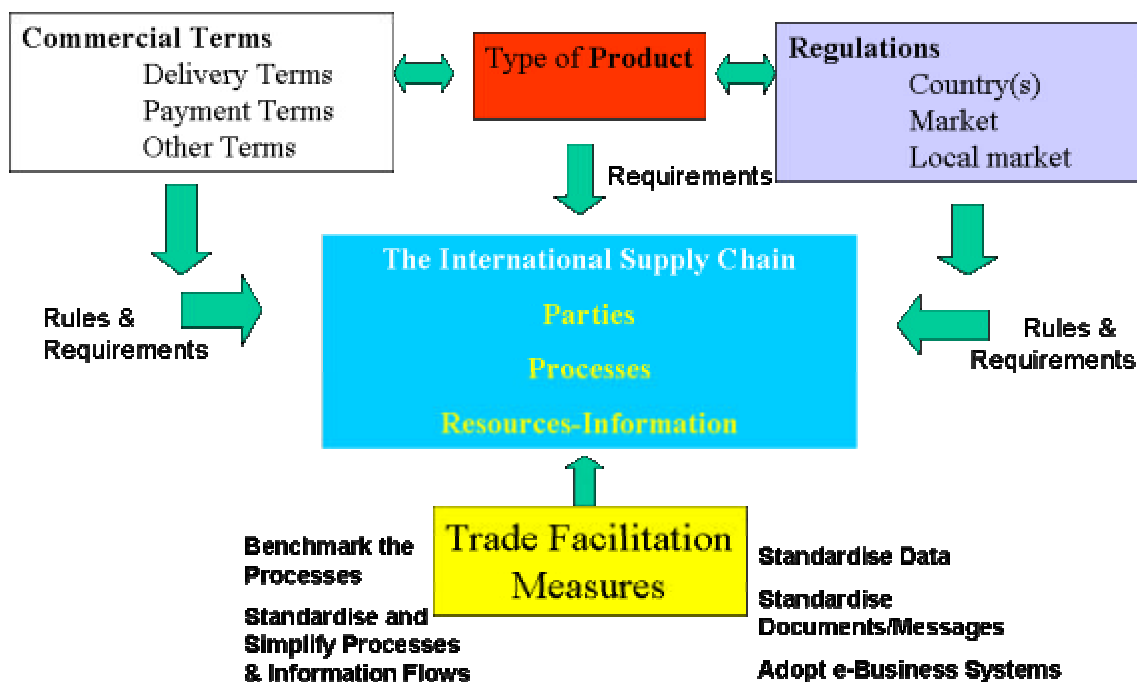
Commercial Terms
Delivery Terms
Payment Terms
Other Terms

Type of Product

Regulations
Country(s)
Market
Local market

Requirements

Rules & Requirements

The International Supply Chain
Parties
Processes
Resources-Information

Rules & Requirements

Benchmark the Processes

Standardise and Simplify Processes & Information Flows

Trade Facilitation Measures

Standardise Data

Standardise Documents/Messages

Adopt e-Business Systems